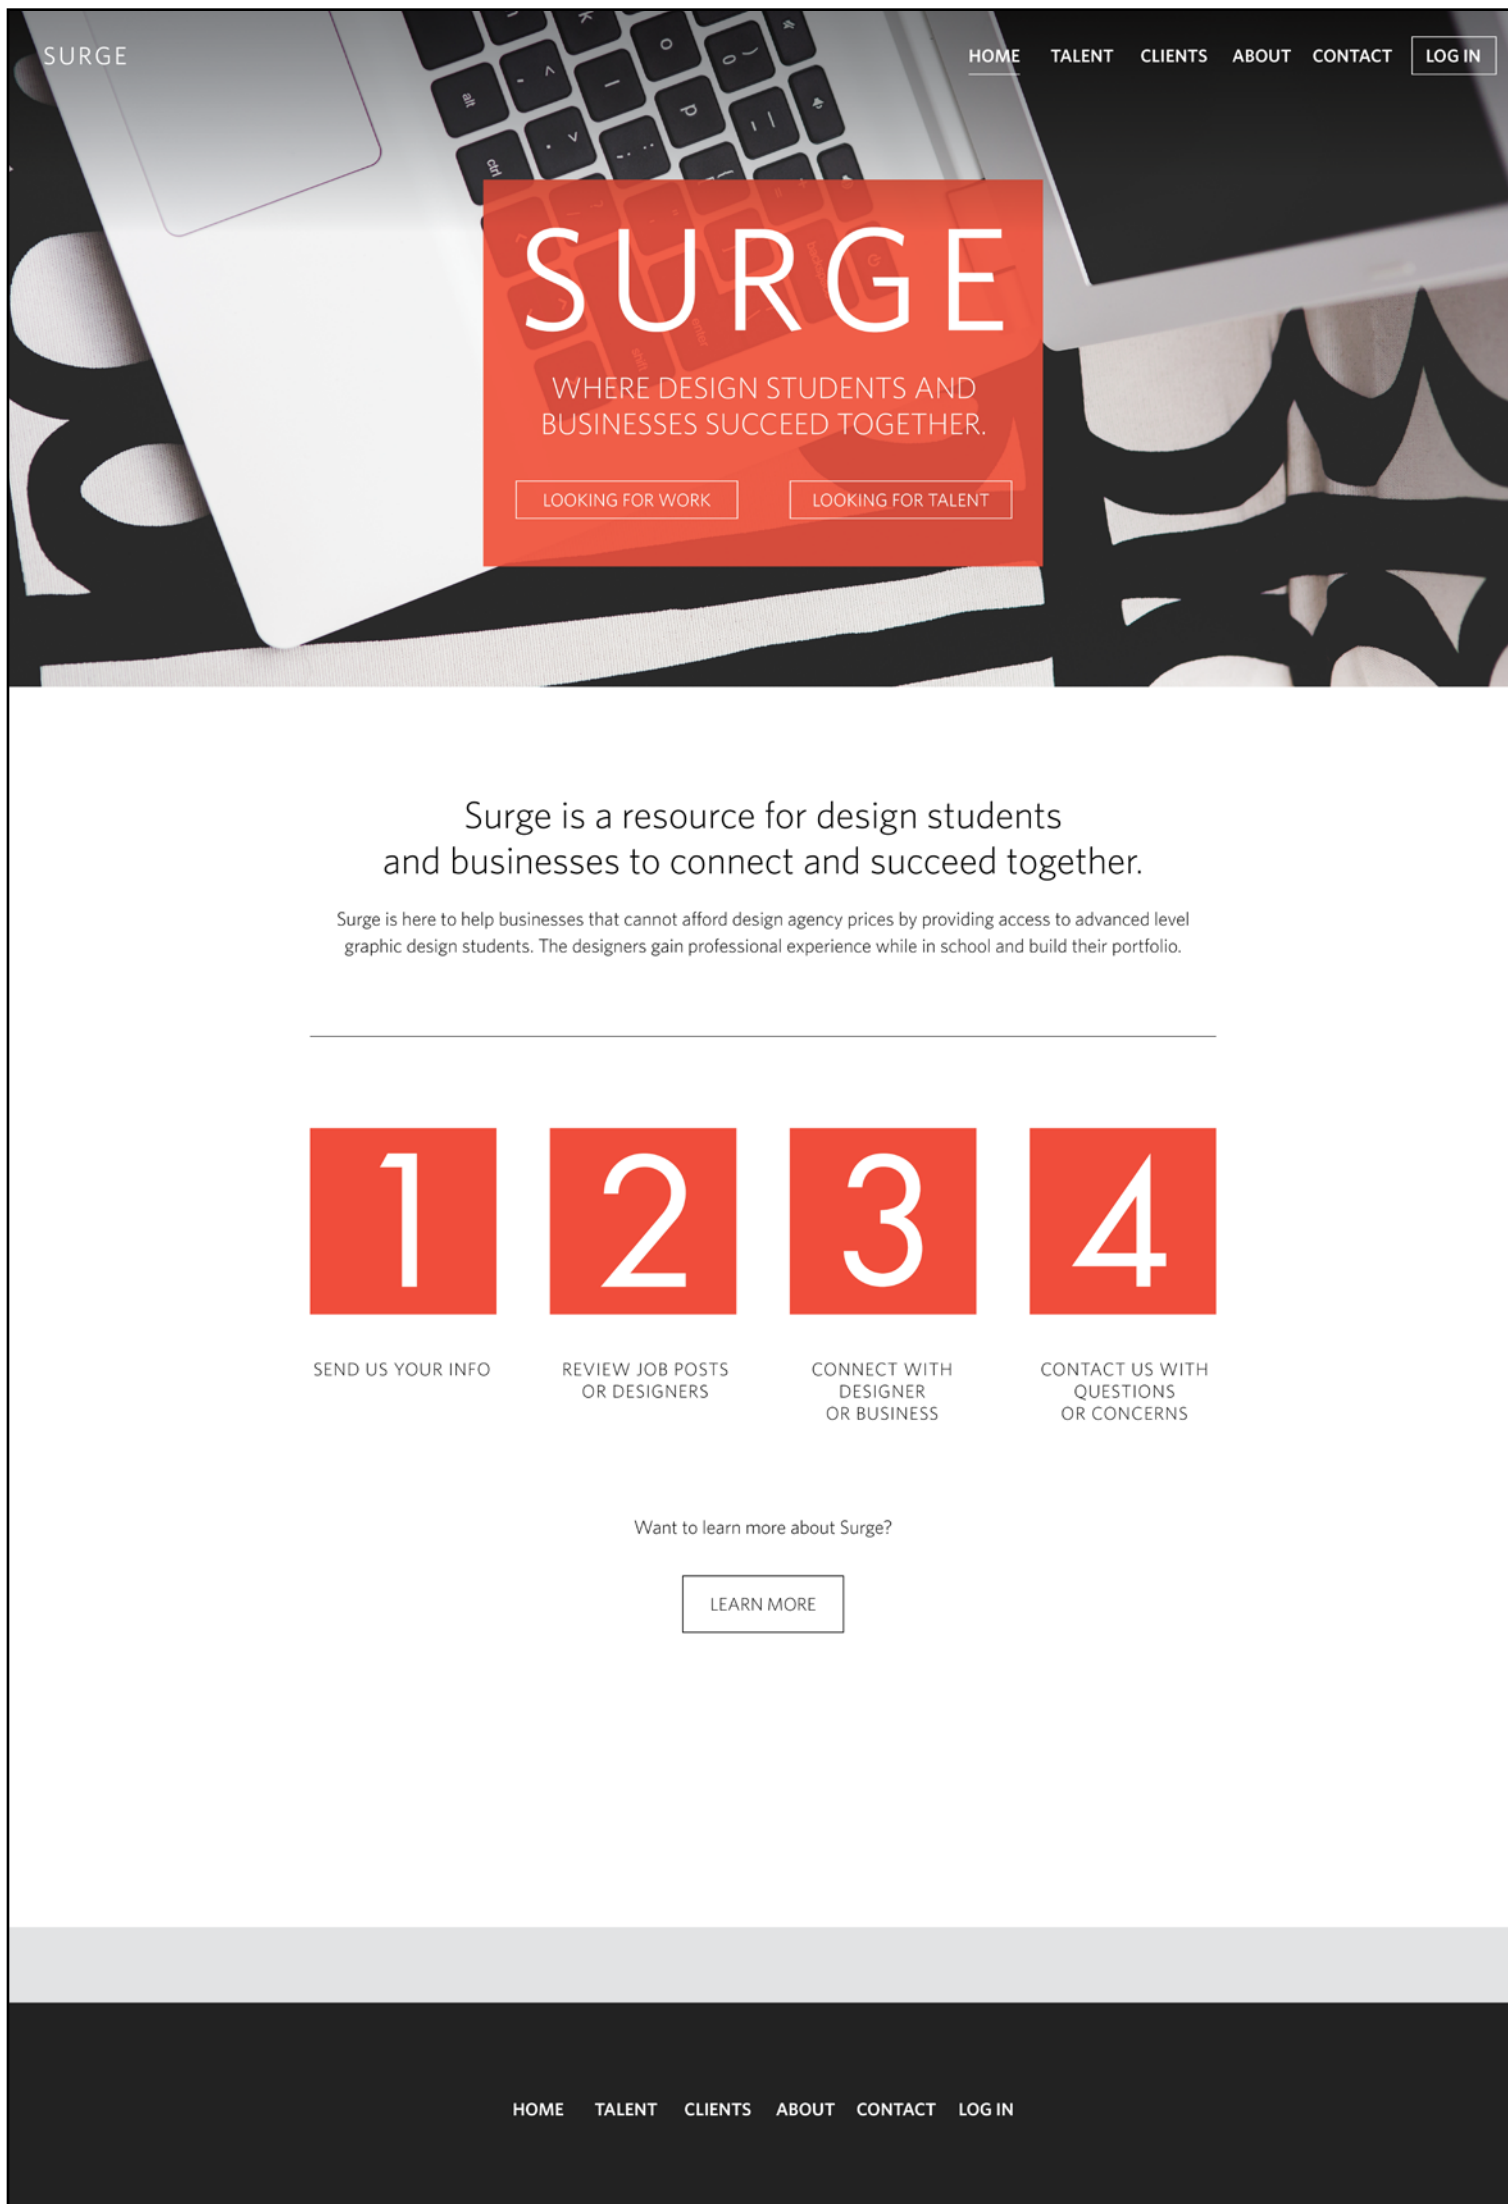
SURGE

HOME TALENT CLIENTS ABOUT CONTACT LOG IN

SURGE

WHERE DESIGN STUDENTS AND BUSINESSES SUCCEED TOGETHER.

LOOKING FOR WORK LOOKING FOR TALENT

Surge is a resource for design students and businesses to connect and succeed together.

Surge is here to help businesses that cannot afford design agency prices by providing access to advanced level graphic design students. The designers gain professional experience while in school and build their portfolio.

1

SEND US YOUR INFO

2

REVIEW JOB POSTS OR DESIGNERS

3

CONNECT WITH DESIGNER OR BUSINESS

4

CONTACT US WITH QUESTIONS OR CONCERNS

Want to learn more about Surge?

LEARN MORE

HOME TALENT CLIENTS ABOUT CONTACT LOG IN